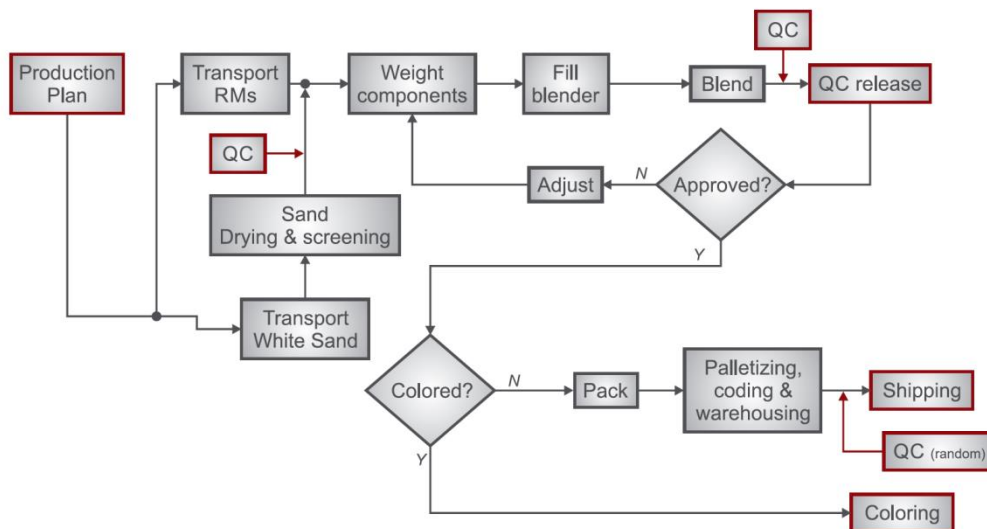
Production Plan

Transport RMs

Weight components

Fill blender

Blend

QC

QC release

QC

Sand Drying & screening

Adjust

N

Approved?

Y

Transport White Sand

Colored?

N

Pack

Palletizing, coding & warehousing

Shipping

QC (random)

Y

Coloring